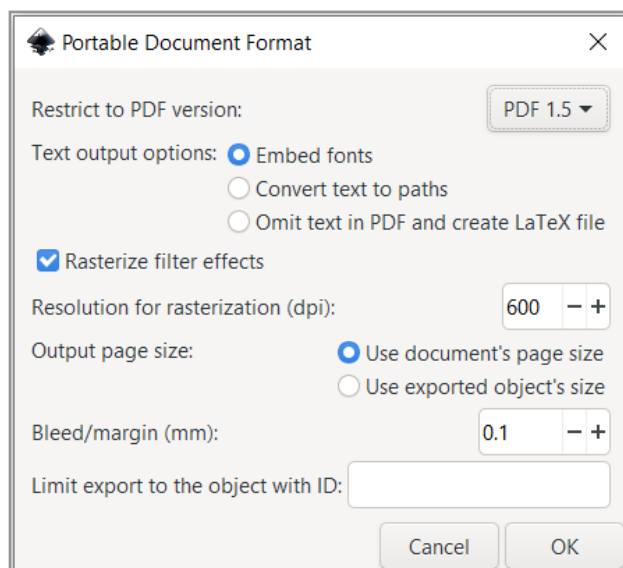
Portable Document Format ×

Restrict to PDF version: PDF 1.5

Text output options: Embed fonts
Convert text to paths
Omit text in PDF and create LaTeX file

Rasterize filter effects

Resolution for rasterization (dpi): 600 − +

Output page size: Use document's page size
Use exported object's size

Bleed/margin (mm): 0.1 − +

Limit export to the object with ID:

Cancel OK